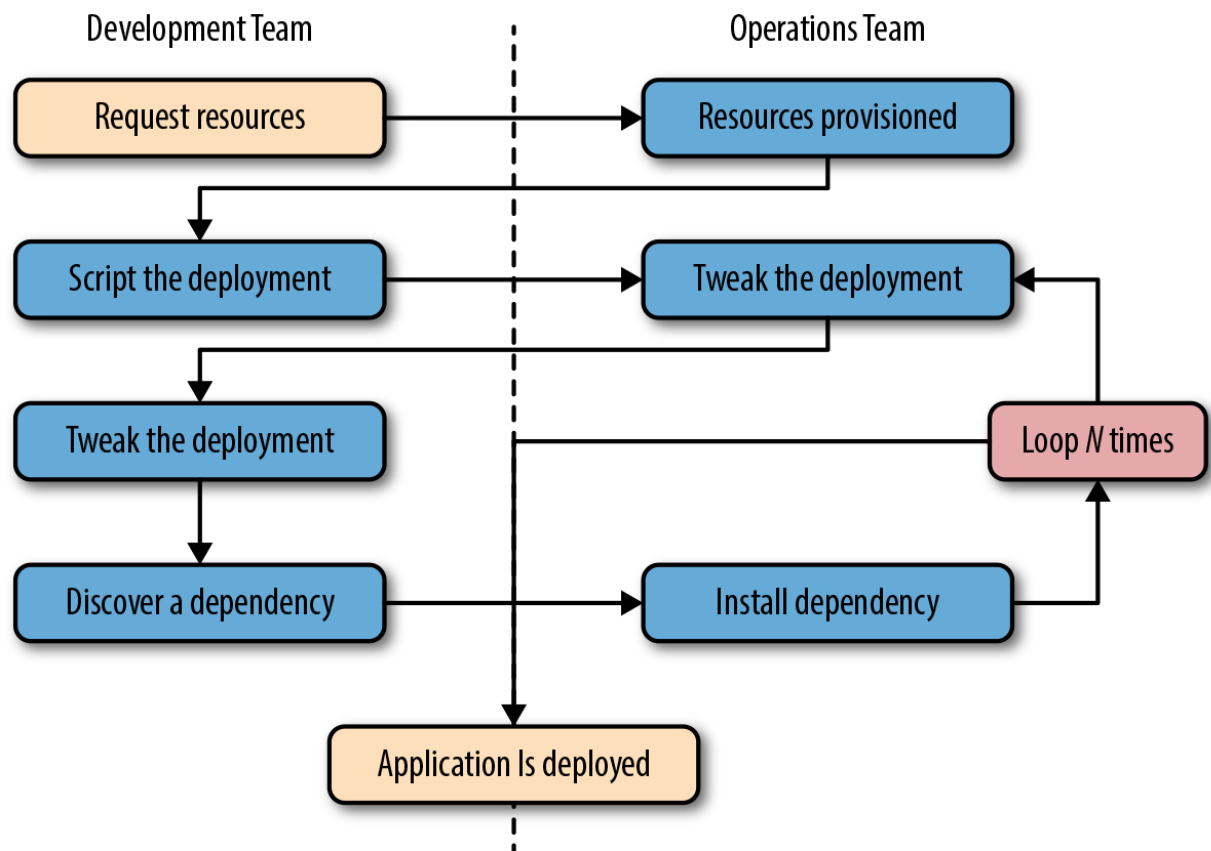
Development Team

Operations Team

Request resources

Resources provisioned

Script the deployment

Tweak the deployment

Tweak the deployment

Loop *N* times

Discover a dependency

Install dependency

Application Is deployed